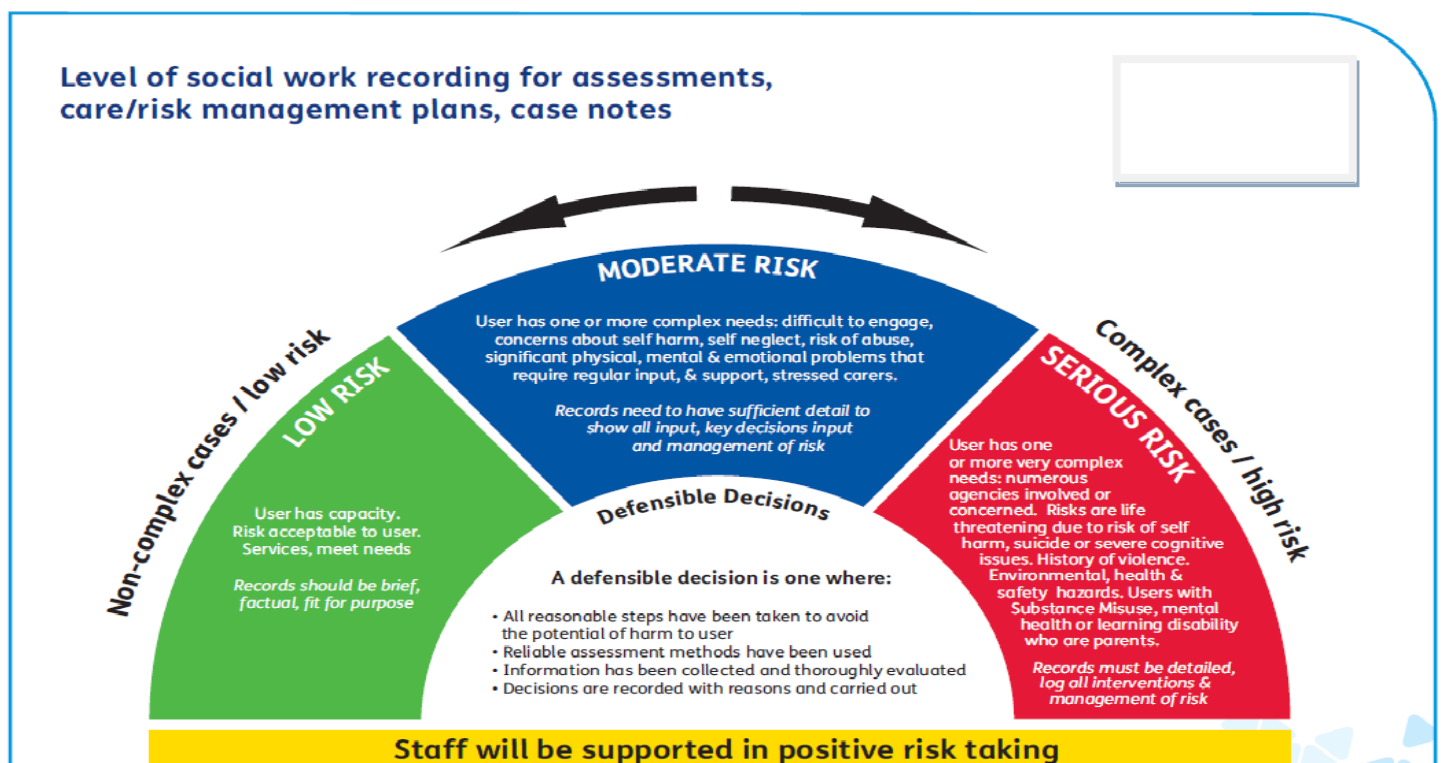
Level of social work recording for assessments, care/risk management plans, case notes

Non-complex cases / low risk

LOW RISK

User has capacity. Risk acceptable to user. Services, meet needs

Records should be brief, factual, fit for purpose

MODERATE RISK

User has one or more complex needs: difficult to engage, concerns about self harm, self neglect, risk of abuse, significant physical, mental & emotional problems that require regular input, & support, stressed carers.

Records need to have sufficient detail to show all input, key decisions input and management of risk

Complex cases / high risk

SERIOUS RISK

User has one or more very complex needs: numerous agencies involved or concerned. Risks are life threatening due to risk of self harm, suicide or severe cognitive issues. History of violence. Environmental, health & safety hazards. Users with Substance Misuse, mental health or learning disability who are parents.

Records must be detailed, log all interventions & management of risk

Defensible Decisions

A defensible decision is one where:

• All reasonable steps have been taken to avoid the potential of harm to user
• Reliable assessment methods have been used
• Information has been collected and thoroughly evaluated
• Decisions are recorded with reasons and carried out

Staff will be supported in positive risk taking